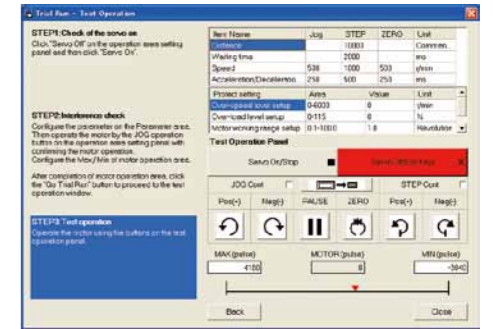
Trial Run - Test Operation

STEP1: Check of the servo on
Click "Servo Off" on the operation area setting panel and then click "Servo On".

STEP2: Interference check
Configure the parameter on the Parameter area. Then operate the motor by the JOG operation button on the operation area setting panel with confirming the motor operation.
Configure the Max/Min of motor operation area.

After completion of motor operation area, click the "Go Trial Run" button to proceed to the test operation window.

STEP3: Test operation
Operate the motor using the buttons on the test operation panel.

| Item Name | Jog | STEP | ZERO | Unit |
|---|---|---|---|---|
| Distance | | 10000 | | Command |
| Waiting time | | 2000 | | ms |
| Speed | 500 | 1000 | 500 | r/min |
| Acceleration/Deceleration | 250 | 500 | 250 | ms |

| Protect setting | Area | Value | Unit |
|---|---|---|---|
| Over-speed level setup | 0-6000 | 0 | r/min |
| Over-load level setup | 0-115 | 0 | % |
| Motor working range setup | 0.1-1000 | 1.0 | Revolution |

Test Operation Panel

Servo On/Stop

Servo Off/Stop

JOG Cont

STEP Cont

Pos(+) Neg(-) PAUSE ZERO Pos(+) Neg(-)

MAX (pulse) 4180

MOTOR (pulse) 0

MIN (pulse) -3840

Back

Close